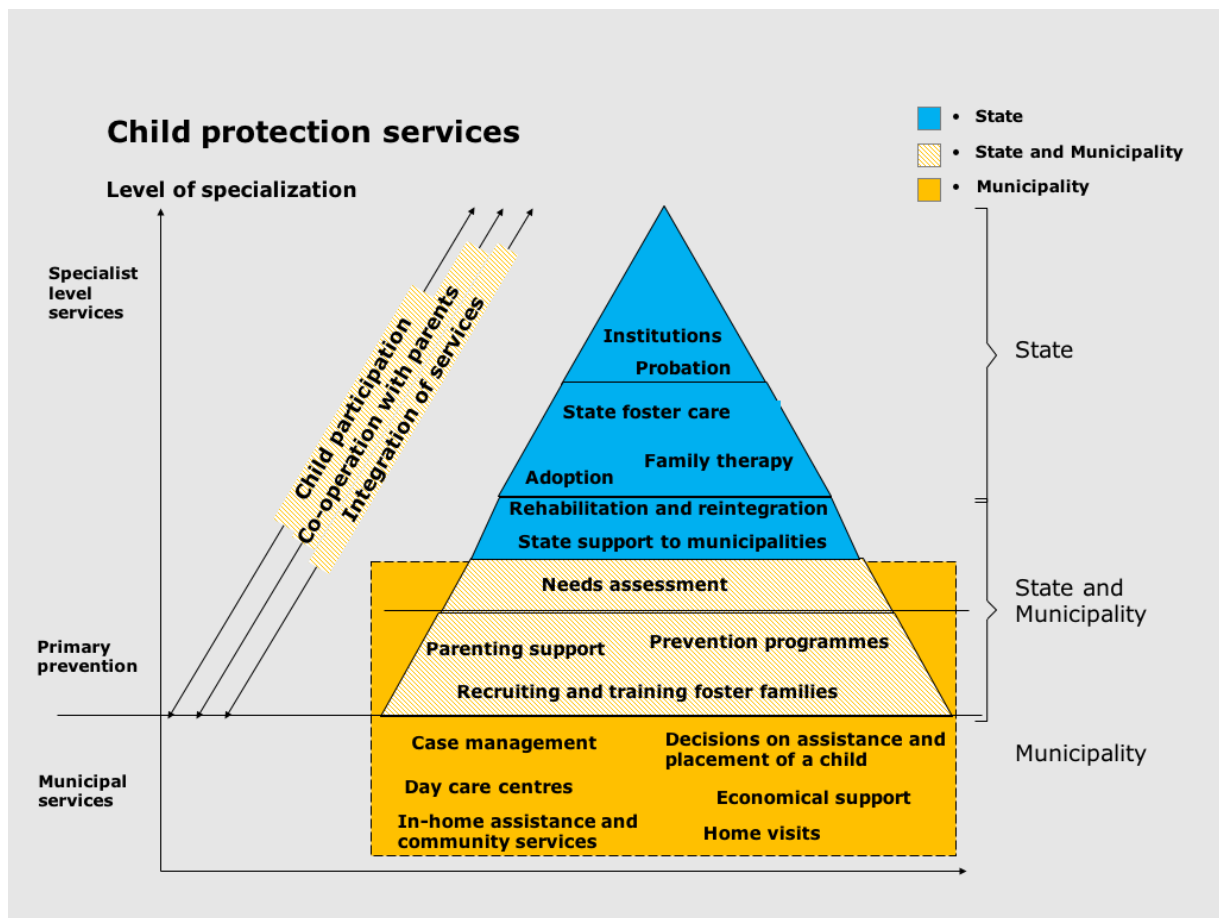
Child protection services

State
State and Municipality
Municipality

Level of specialization

Specialist level services

Child participation
Co-operation with parents
Integration of services

Institutions
Probation
State foster care
Adoption
Family therapy
Rehabilitation and reintegration
State support to municipalities
Needs assessment
Parenting support
Prevention programmes
Recruiting and training foster families

State

State and Municipality

Primary prevention

Municipal services

Case management
Decisions on assistance and placement of a child
Day care centres
Economical support
In-home assistance and community services
Home visits

Municipality